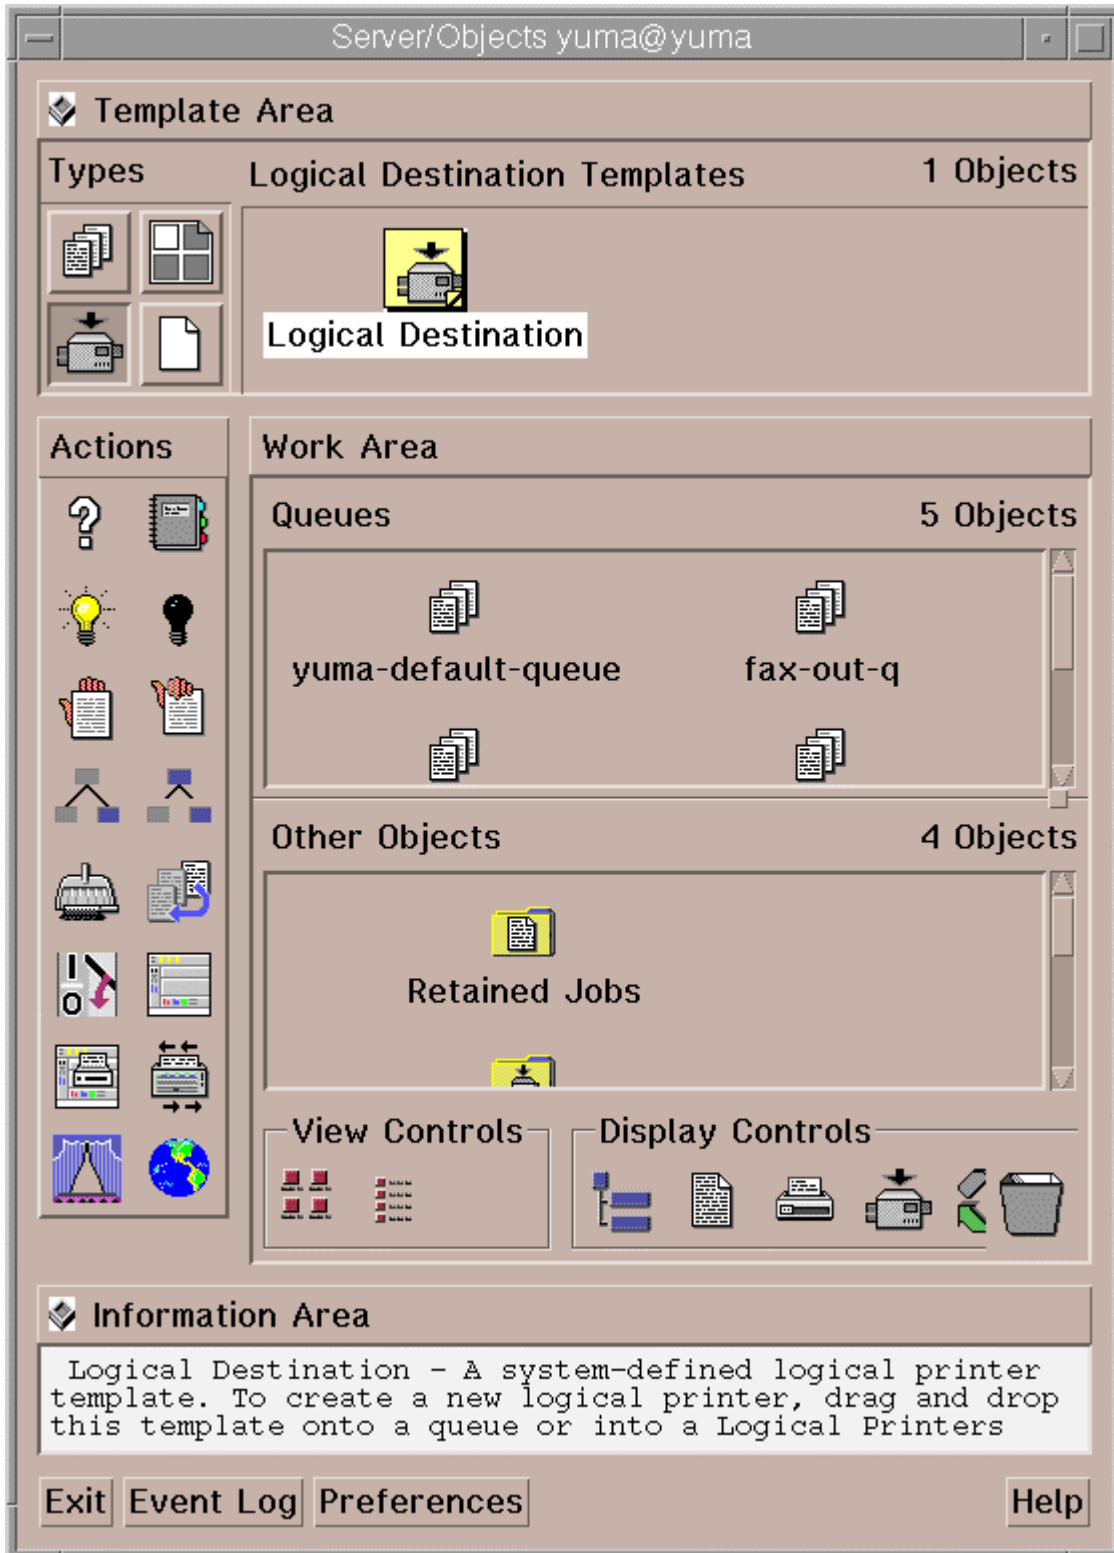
Server/Objects yuma@yuma

Template Area

Types

Logical Destination Templates

1 Objects

Logical Destination

Actions

Work Area

Queues

5 Objects

yuma-default-queue

fax-out-q

Other Objects

4 Objects

Retained Jobs

View Controls

Display Controls

Information Area

Logical Destination - A system-defined logical printer template. To create a new logical printer, drag and drop this template onto a queue or into a Logical Printers

Exit

Event Log

Preferences

Help